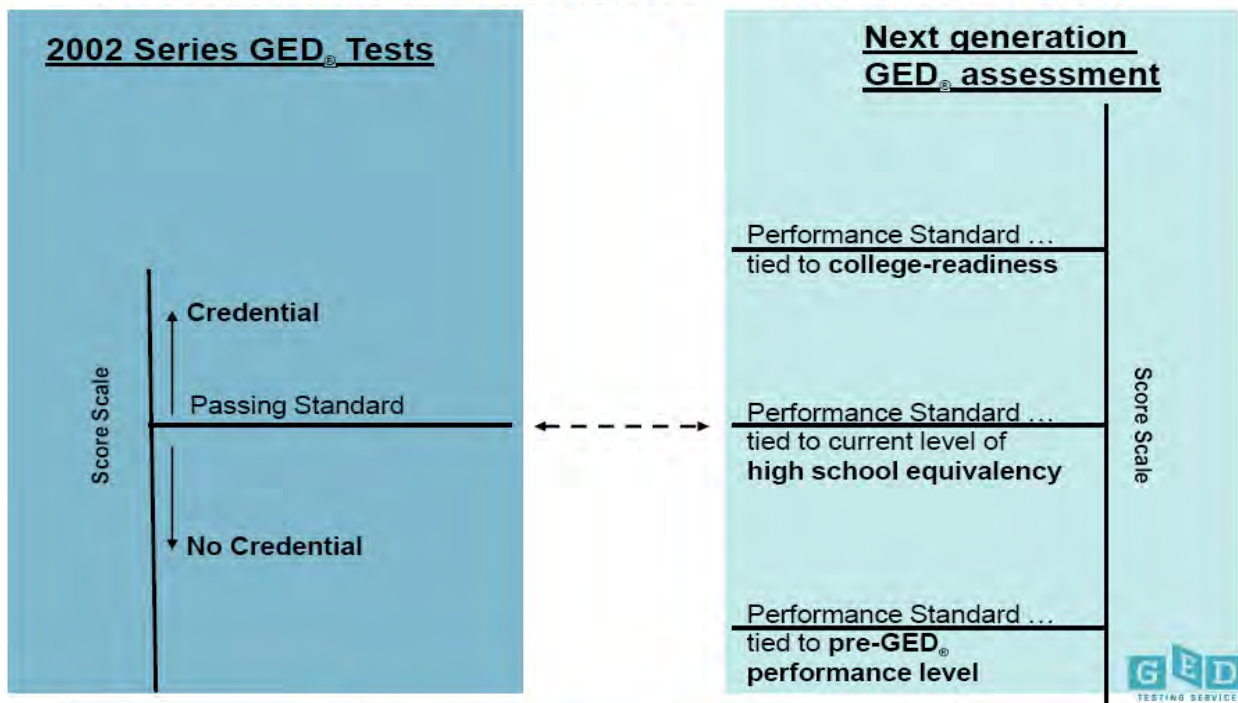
2002 Series GED® Tests

Score Scale

Credential

Passing Standard

No Credential

Next generation GED® assessment

Performance Standard … tied to **college-readiness**

Performance Standard … tied to current level of **high school equivalency**

Performance Standard … tied to **pre-GED® performance level**

Score Scale

GED TESTING SERVICE